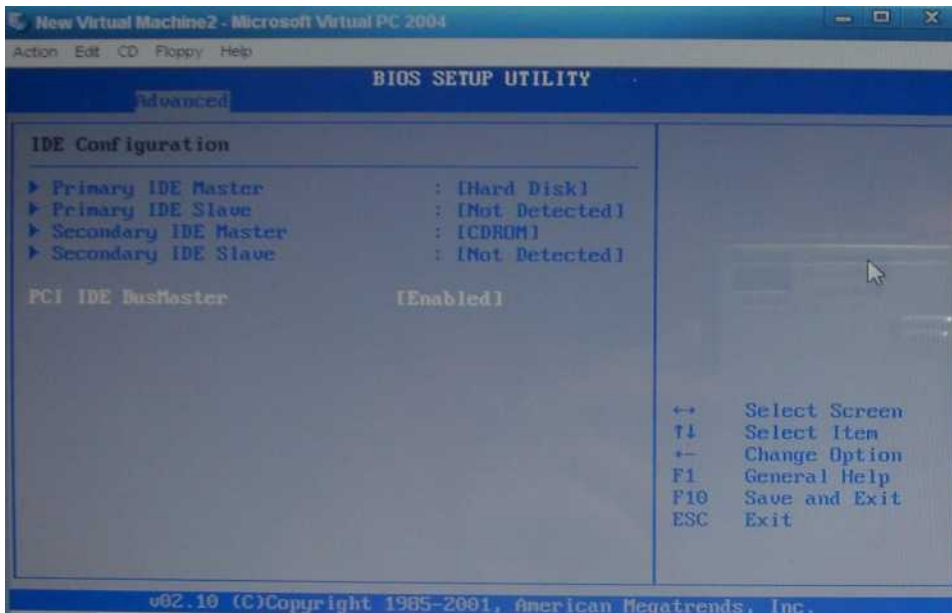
New Virtual Machine2 - Microsoft Virtual PC 2004

Action Edit CD Floppy Help

BIOS SETUP UTILITY

Advanced

IDE Configuration

▶ Primary IDE Master : [Hard Disk]
▶ Primary IDE Slave : [Not Detected]
▶ Secondary IDE Master : [CDROM]
▶ Secondary IDE Slave : [Not Detected]

PCI IDE BusMaster [Enabled]

↔ Select Screen
↑↓ Select Item
← Change Option
F1 General Help
F10 Save and Exit
ESC Exit

v02.10 (C)Copyright 1985-2001, American Megatrends, Inc.